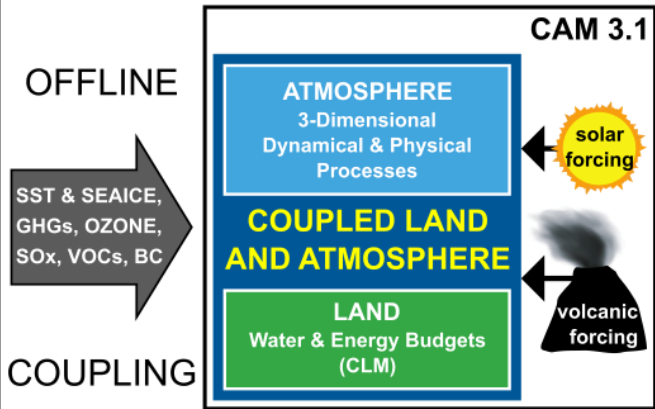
OFFLINE

SST & SEAICE, GHGs, OZONE, SOx, VOCs, BC

COUPLING

CAM 3.1

ATMOSPHERE
3-Dimensional Dynamical & Physical Processes

COUPLED LAND AND ATMOSPHERE

LAND
Water & Energy Budgets (CLM)

solar forcing

volcanic forcing